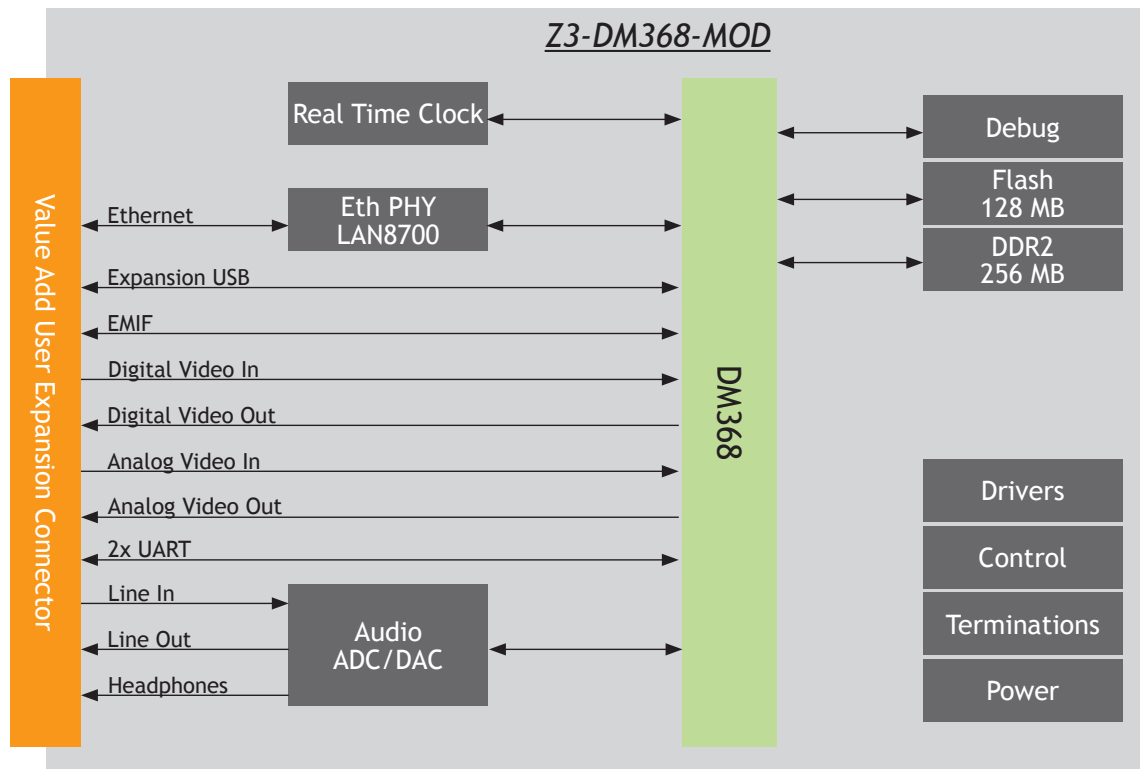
Z3-DM368-MOD

Value Add User Expansion Connector

Real Time Clock

Ethernet

Eth PHY
LAN8700

Expansion USB

EMIF

Digital Video In

Digital Video Out

Analog Video In

Analog Video Out

2x UART

Line In

Line Out

Headphones

Audio
ADC/DAC

DM368

Debug

Flash
128 MB

DDR2
256 MB

Drivers

Control

Terminations

Power